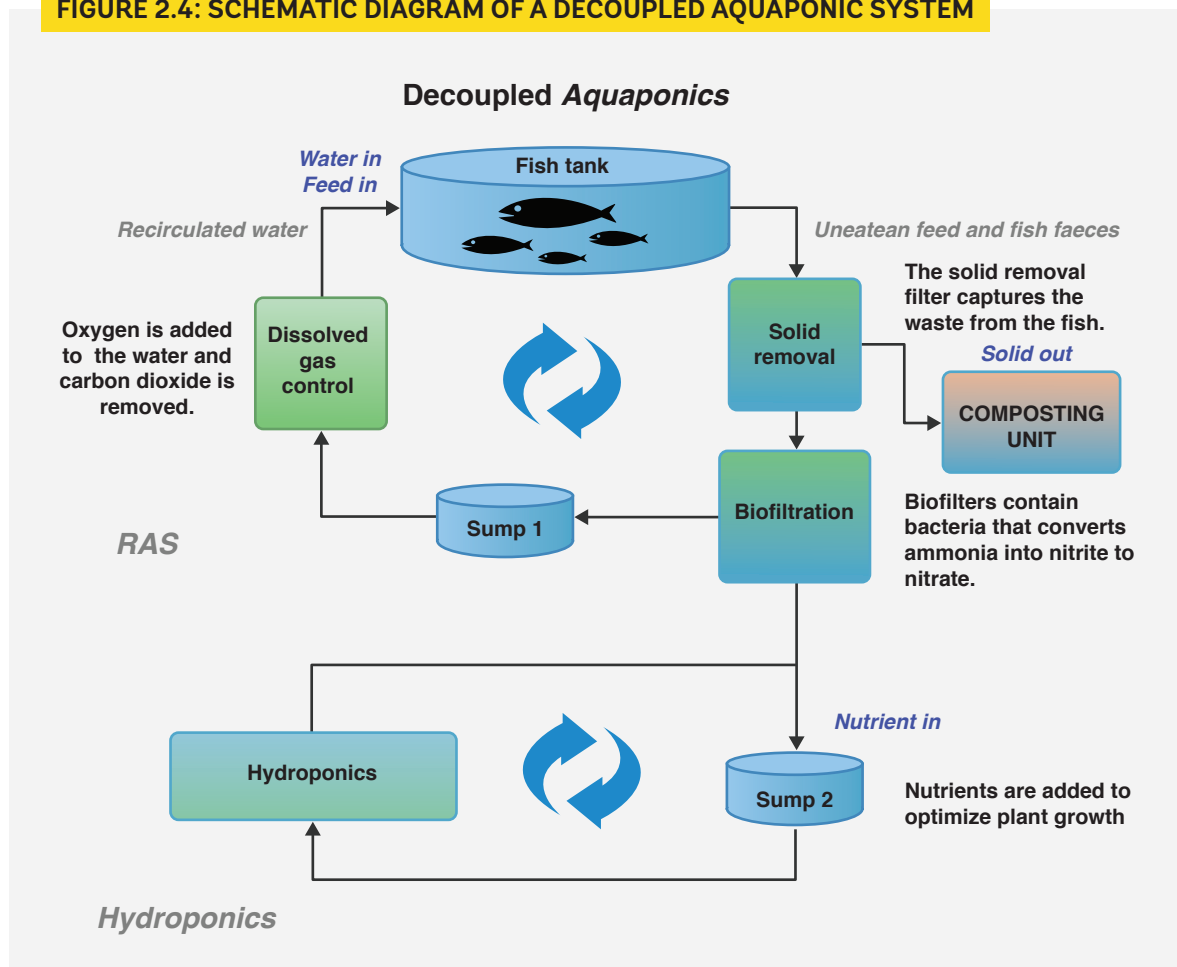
FIGURE 2.4: SCHEMATIC DIAGRAM OF A DECOUPLED AQUAPONIC SYSTEM

Decoupled *Aquaponics*

Water in
Feed in

Fish tank

Recirculated water

Uneatean feed and fish faeces

The solid removal filter captures the waste from the fish.

Oxygen is added to the water and carbon dioxide is removed.

Dissolved gas control

Solid removal

Solid out

COMPOSTING UNIT

Sump 1

Biofiltration

Biofilters contain bacteria that converts ammonia into nitrite to nitrate.

RAS

Nutrient in

Hydroponics

Sump 2

Nutrients are added to optimize plant growth

Hydroponics